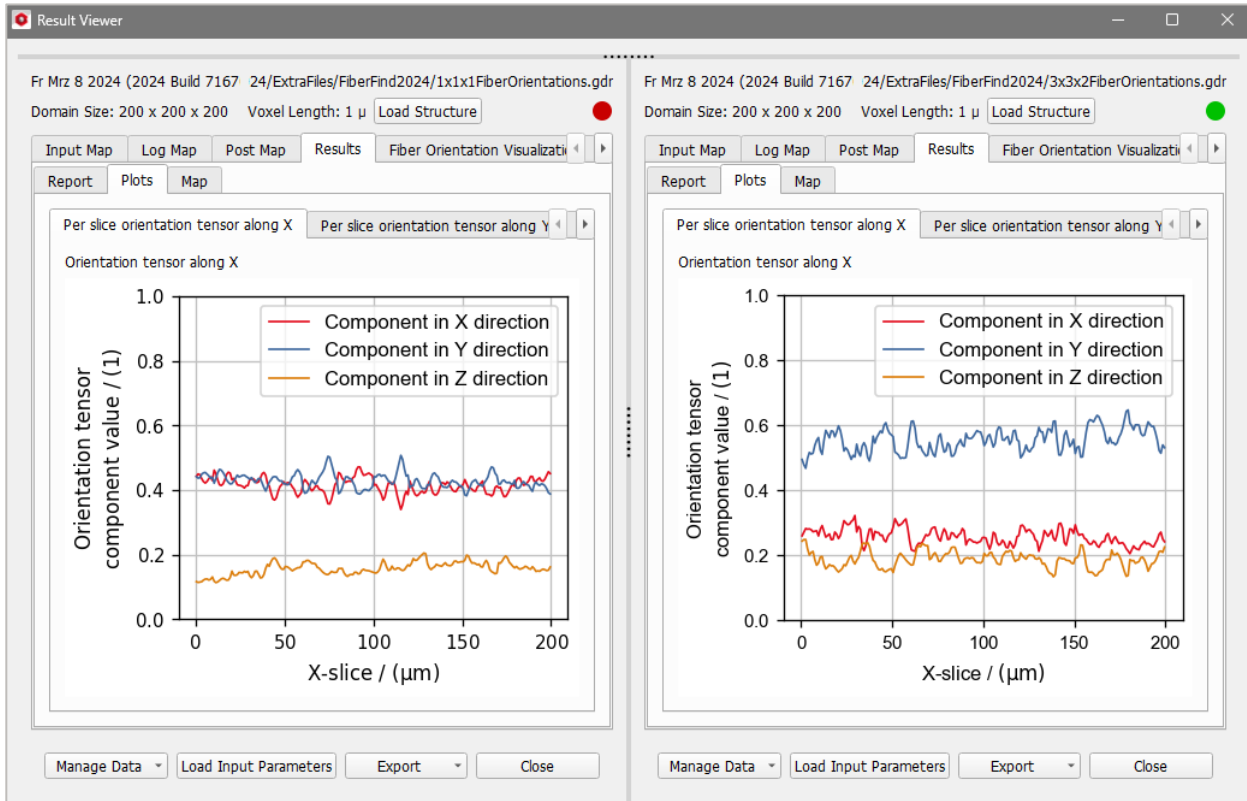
Result Viewer

Fr Mrz 8 2024 (2024 Build 7167 24/ExtraFiles/FiberFind2024/1x1x1FiberOrientations.gdr
Domain Size: 200 x 200 x 200 Voxel Length: 1 µ Load Structure

Input Map | Log Map | Post Map | Results | Fiber Orientation Visualizati

Report | Plots | Map

Per slice orientation tensor along X | Per slice orientation tensor along Y

Orientation tensor along X

Component in X direction
Component in Y direction
Component in Z direction

Orientation tensor component value / (1)

1.0
0.8
0.6
0.4
0.2
0.0

0 50 100 150 200

X-slice / (µm)

Manage Data | Load Input Parameters | Export | Close

Fr Mrz 8 2024 (2024 Build 7167 24/ExtraFiles/FiberFind2024/3x3x2FiberOrientations.gdr
Domain Size: 200 x 200 x 200 Voxel Length: 1 µ Load Structure

Input Map | Log Map | Post Map | Results | Fiber Orientation Visualizati

Report | Plots | Map

Per slice orientation tensor along X | Per slice orientation tensor along Y

Orientation tensor along X

Component in X direction
Component in Y direction
Component in Z direction

Orientation tensor component value / (1)

1.0
0.8
0.6
0.4
0.2
0.0

0 50 100 150 200

X-slice / (µm)

Manage Data | Load Input Parameters | Export | Close